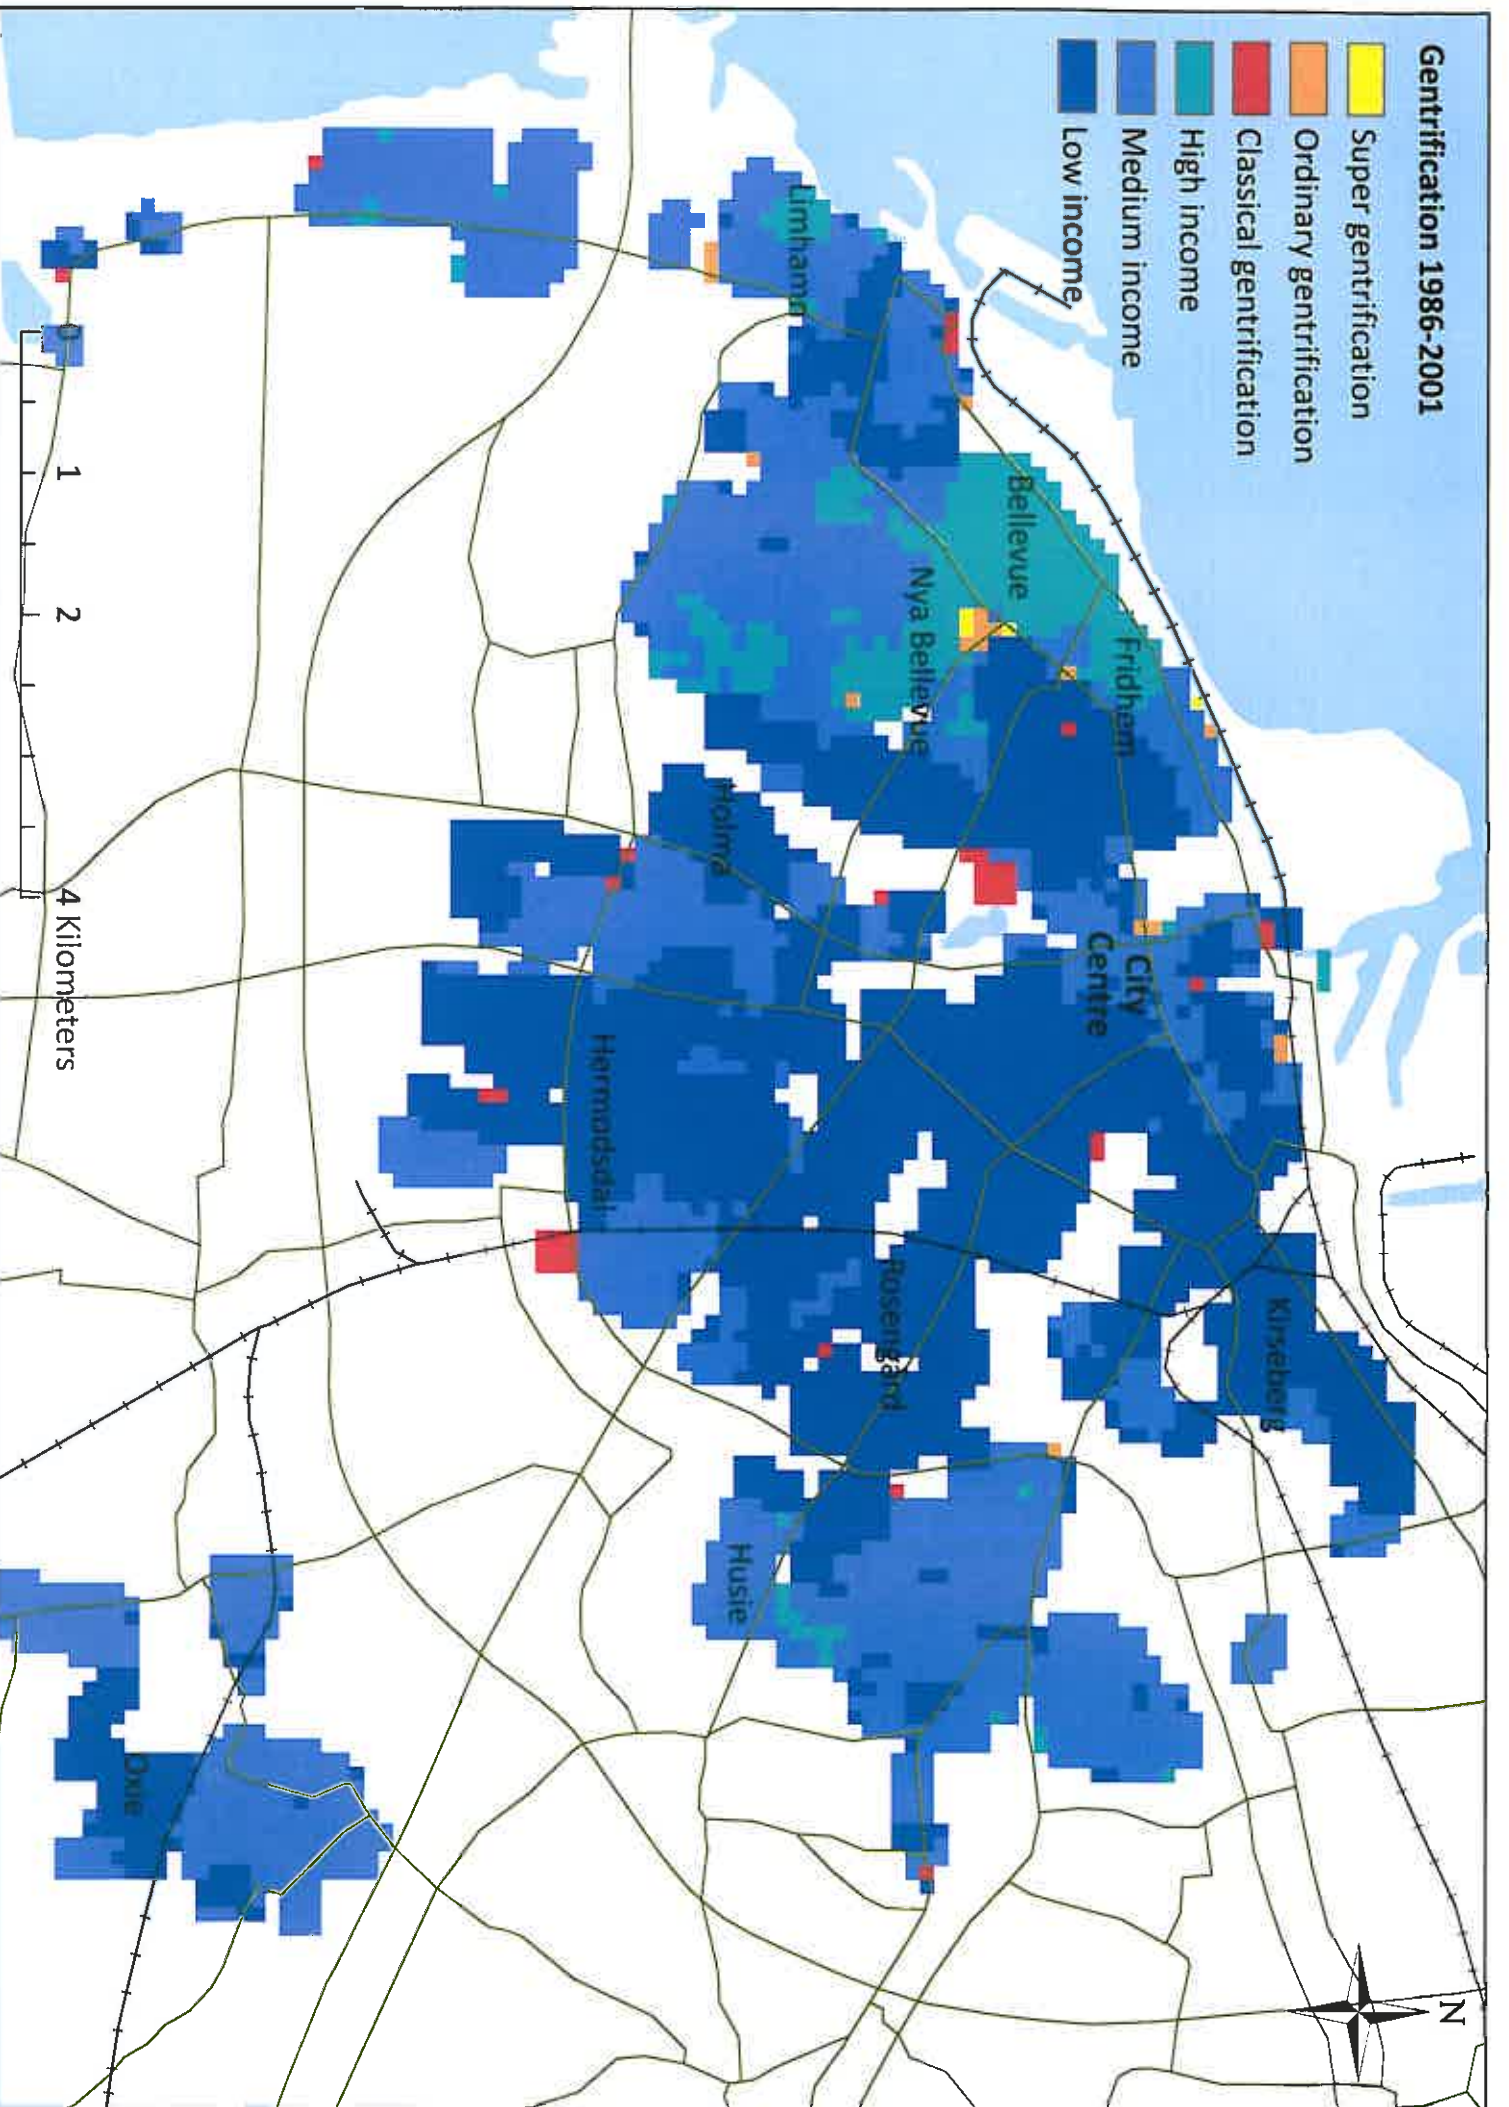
Gentrification 1986-2001
Super gentrification
Ordinary gentrification
Classical gentrification
High income
Medium income
Low income

Limhamn
Bellevue
Nya Bellevue
Fridhem
City Centre
Holma
Hermodsdal
Rosengård
Kirseberg
Husie
Oxie

0 1 2 4 Kilometers

N